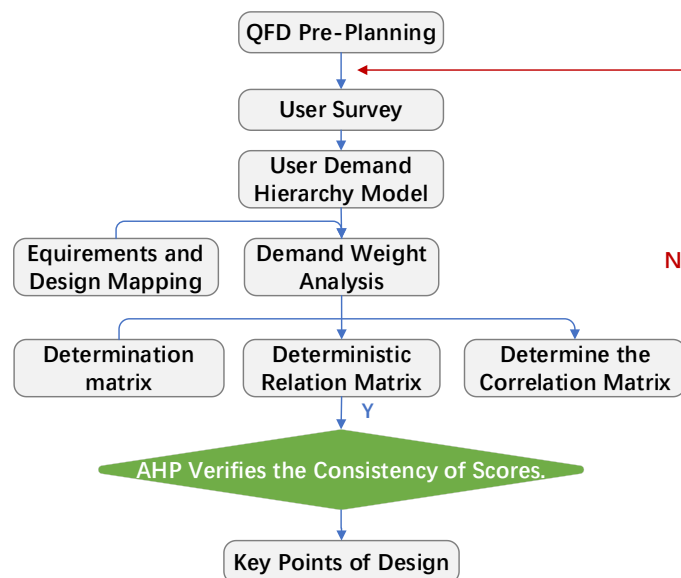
QFD Pre-Planning

User Survey

User Demand Hierarchy Model

Equirements and Design Mapping

Demand Weight Analysis

N

Determination matrix

Deterministic Relation Matrix

Determine the Correlation Matrix

Y

AHP Verifies the Consistency of Scores.

Key Points of Design